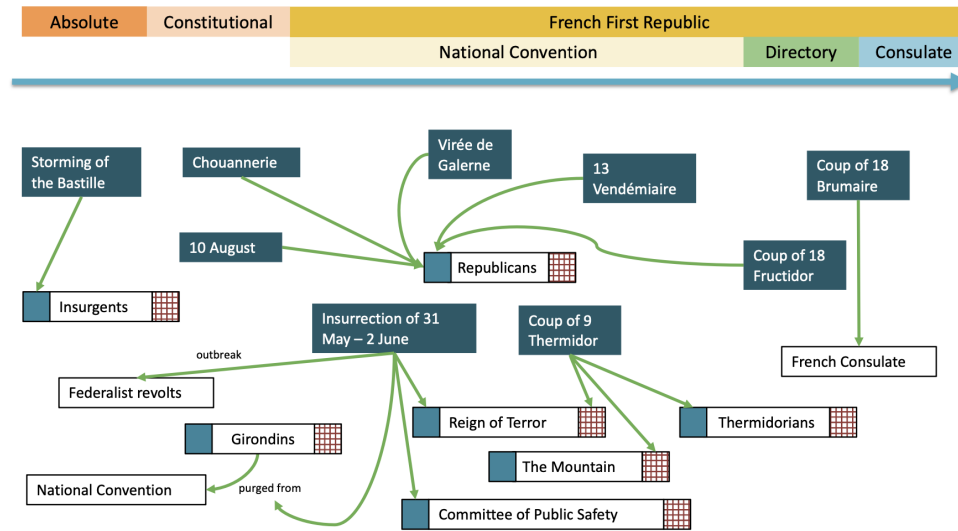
Absolute | Constitutional | French First Republic

National Convention | Directory | Consulate

Storming of the Bastille

Chouannerie

Virée de Galerne

13 Vendémiaire

Coup of 18 Brumaire

10 August

Republicans

Coup of 18 Fructidor

Insurgents

Insurrection of 31 May – 2 June

Coup of 9 Thermidor

French Consulate

outbreak

Federalist revolts

Reign of Terror

Thermidorians

Girondins

The Mountain

National Convention

purged from

Committee of Public Safety